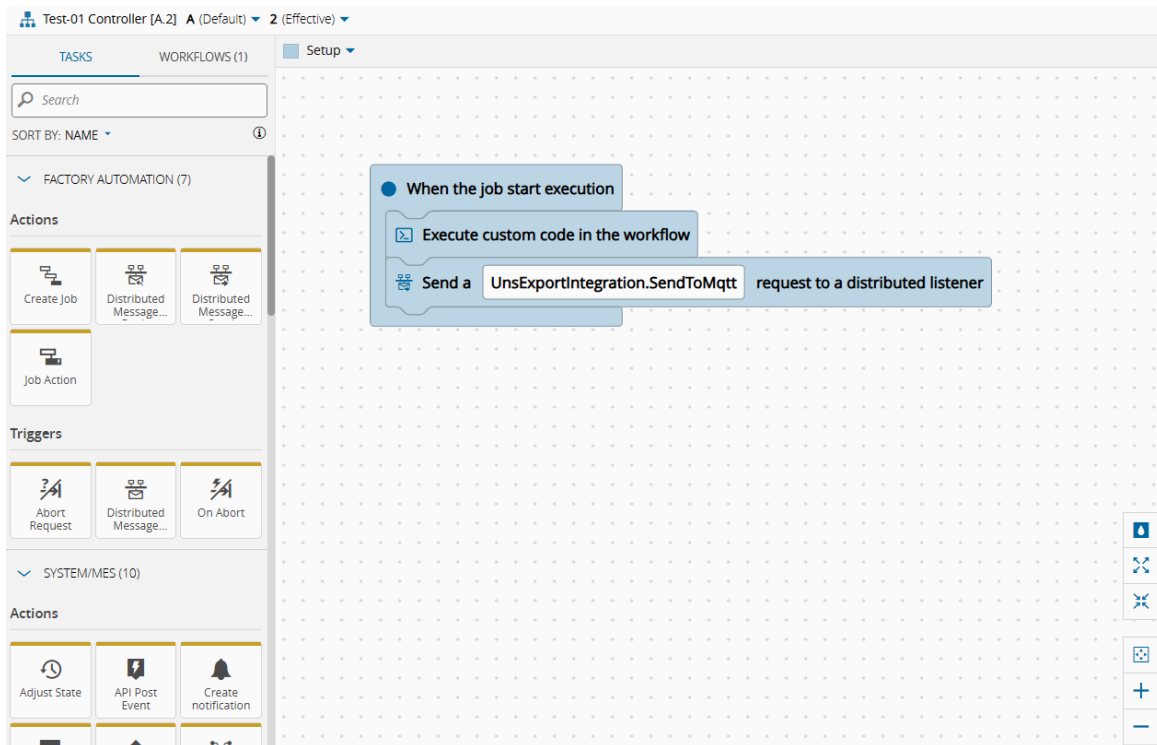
Test-01 Controller [A.2] A (Default) 2 (Effective)

TASKS WORKFLOWS (1)

Search

SORT BY: NAME

FACTORY AUTOMATION (7)

Actions

Create Job
Distributed Message...
Distributed Message...
Job Action

Triggers

Abort Request
Distributed Message...
On Abort

SYSTEM/MES (10)

Actions

Adjust State
API Post Event
Create notification

Setup

When the job start execution

Execute custom code in the workflow

Send a UnsExportIntegration.SendToMqtt request to a distributed listener